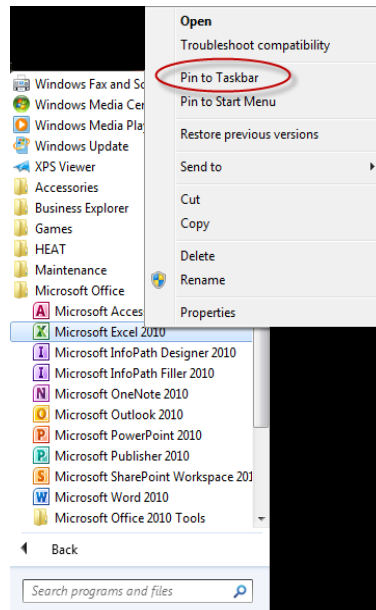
Open
Troubleshoot compatibility
Pin to Taskbar
Pin to Start Menu
Restore previous versions
Send to
Cut
Copy
Delete
Rename
Properties

Windows Fax and Sc
Windows Media Cer
Windows Media Play
Windows Update
XPS Viewer
Accessories
Business Explorer
Games
HEAT
Maintenance
Microsoft Office
Microsoft Acces
Microsoft Excel 2010
Microsoft InfoPath Designer 2010
Microsoft InfoPath Filler 2010
Microsoft OneNote 2010
Microsoft Outlook 2010
Microsoft PowerPoint 2010
Microsoft Publisher 2010
Microsoft SharePoint Workspace 201
Microsoft Word 2010
Microsoft Office 2010 Tools
Back
Search programs and files